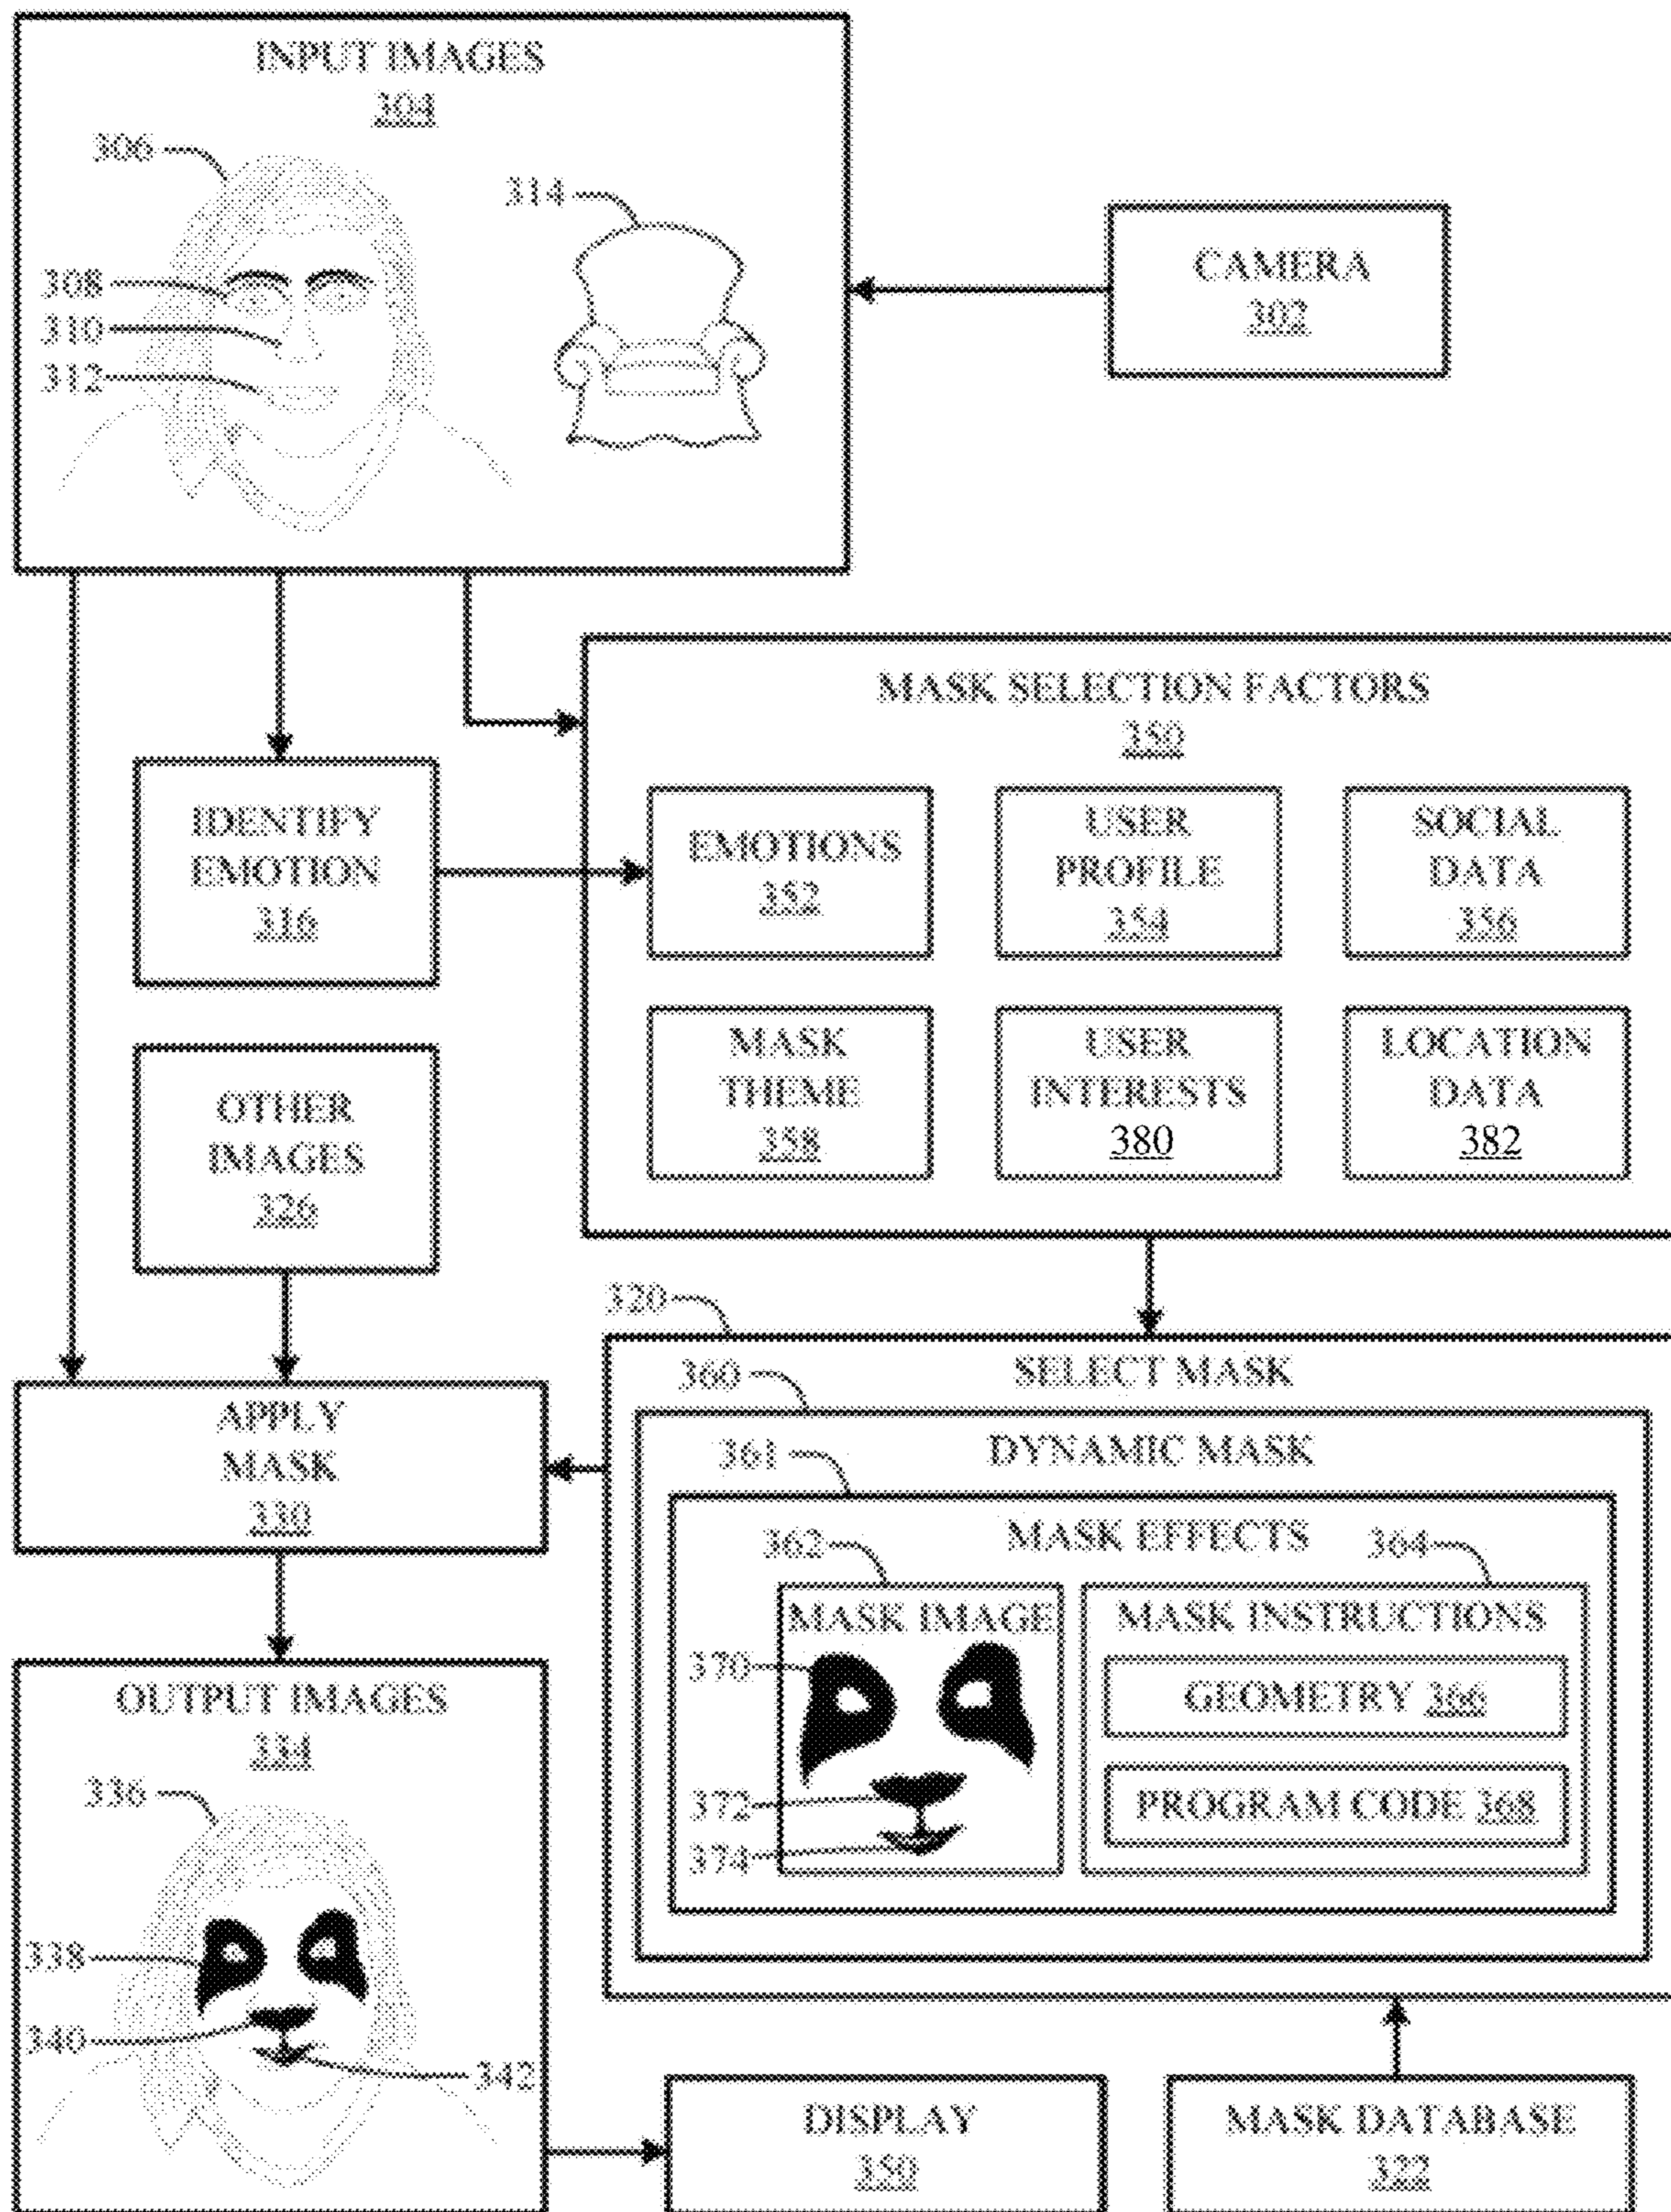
INPUT IMAGES
304

306

308
310
312

314

CAMERA
302

MASK SELECTION FACTORS
350

IDENTIFY EMOTION
316

EMOTIONS
352

USER PROFILE
354

SOCIAL DATA
356

OTHER IMAGES
326

MASK THEME
358

USER INTERESTS
380

LOCATION DATA
382

320

SELECT MASK

360

DYNAMIC MASK

361

MASK EFFECTS

362

364

APPLY MASK
330

MASK IMAGE

370

372

374

MASK INSTRUCTIONS

GEOMETRY 366

PROGRAM CODE 368

OUTPUT IMAGES
334

336

338

340

342

DISPLAY
350

MASK DATABASE
322